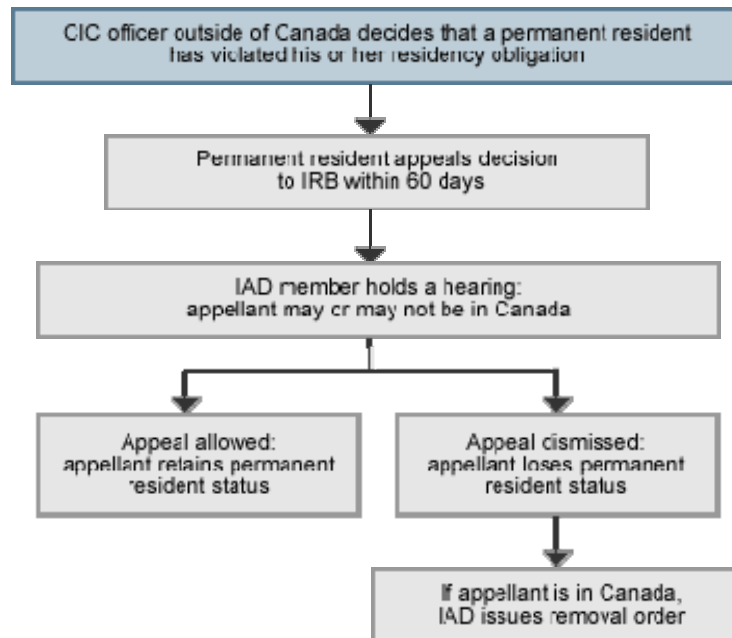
CIC officer outside of Canada decides that a permanent resident has violated his or her residency obligation

Permanent resident appeals decision to IRB within 60 days

IAD member holds a hearing: appellant may or may not be in Canada

Appeal allowed: appellant retains permanent resident status

Appeal dismissed: appellant loses permanent resident status

If appellant is in Canada, IAD issues removal order